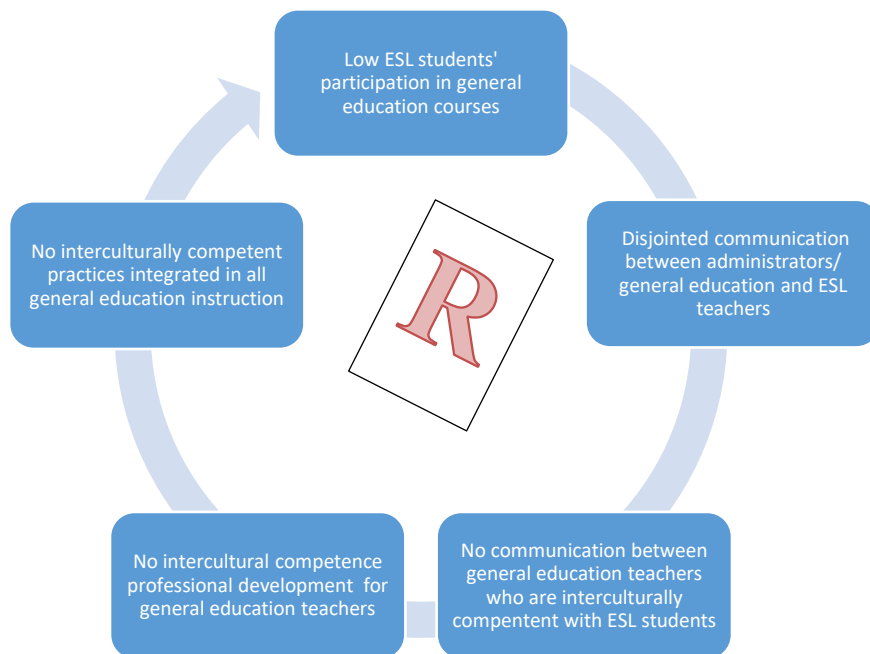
Low ESL students' participation in general education courses

Disjointed communication between administrators/ general education and ESL teachers

No communication between general education teachers who are interculturally compentent with ESL students

No intercultural competence professional development for general education teachers

No interculturally competent practices integrated in all general education instruction

R